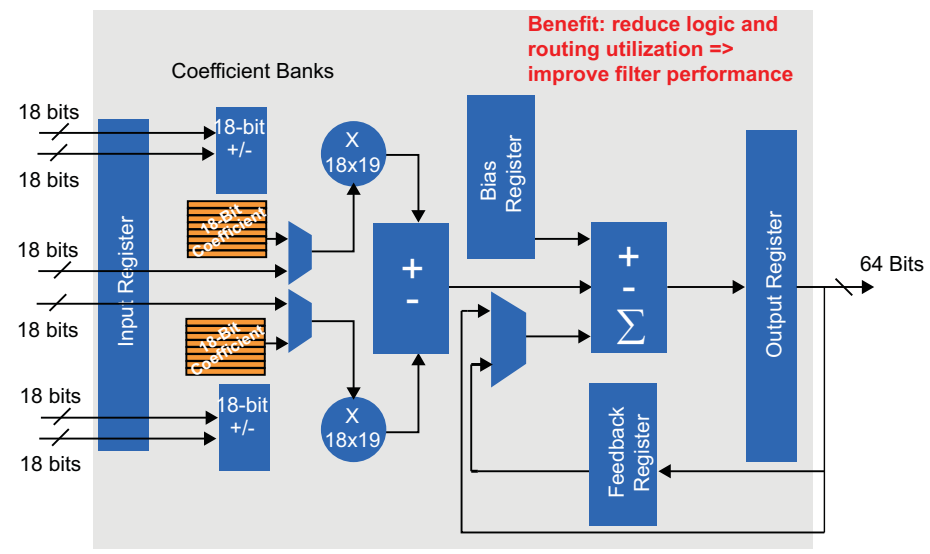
Benefit: reduce logic and routing utilization => improve filter performance

Coefficient Banks

18 bits

18 bits

18 bits

18 bits

18 bits

18 bits

Input Register

18-bit +/-

18-Bit Coefficient

18-Bit Coefficient

18-bit +/-

X 18x19

X 18x19

+
-

Bias Register

+
-
$\sum$

Feedback Register

Output Register

64 Bits